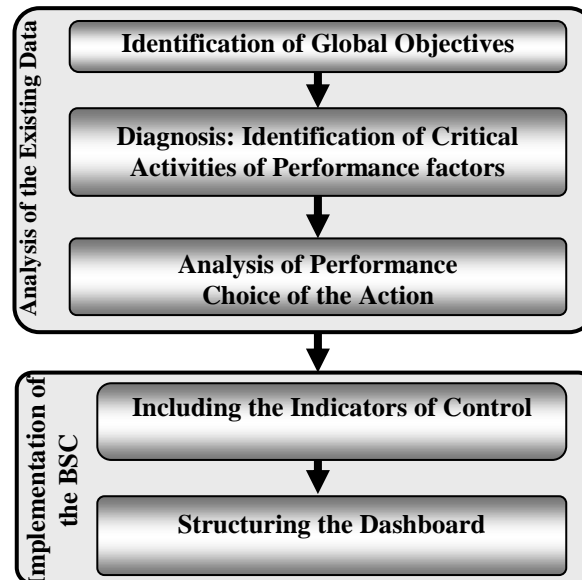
Analysis of the Existing Data

Identification of Global Objectives

Diagnosis: Identification of Critical Activities of Performance factors

Analysis of Performance Choice of the Action

Implementation of the BSC

Including the Indicators of Control

Structuring the Dashboard